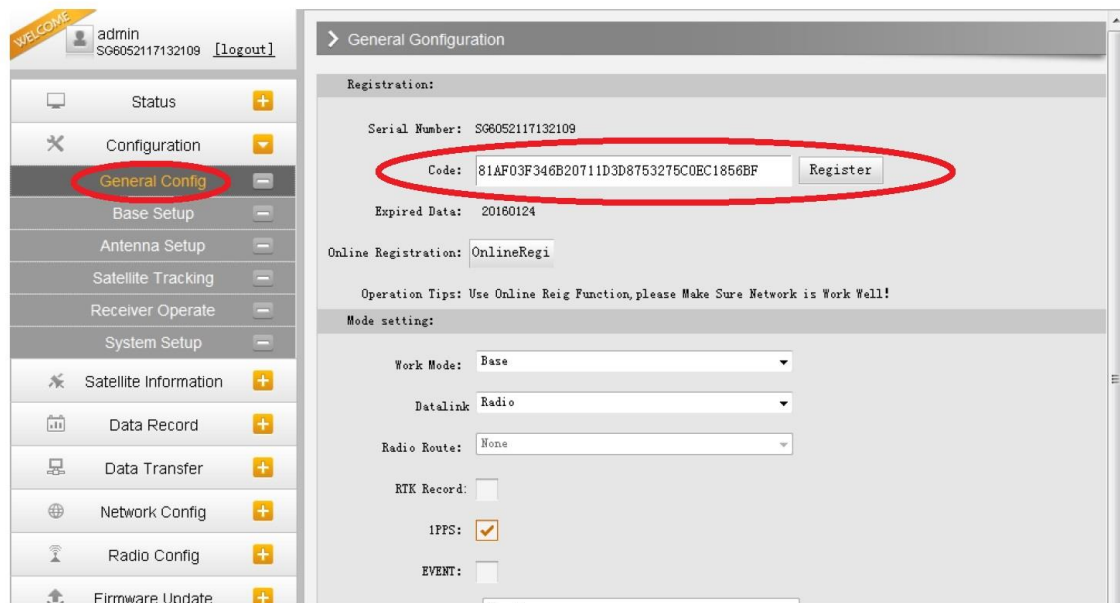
WELCOME
admin
SG6052117132109 [logout]

Status
Configuration
General Config
Base Setup
Antenna Setup
Satellite Tracking
Receiver Operate
System Setup
Satellite Information
Data Record
Data Transfer
Network Config
Radio Config
Firmware Update

General Gonfiguration

Registration:

Serial Number: SG6052117132109

Code: 81AF03F346B20711D3D8753275C0EC1856BF Register

Expired Data: 20160124

Online Registration: OnlineRegi

Operation Tips: Use Online Reig Function, please Make Sure Network is Work Well!

Mode setting:

Work Mode: Base

Datalink Radio

Radio Route: None

RTK Record:

1PPS: ✓

EVENT: